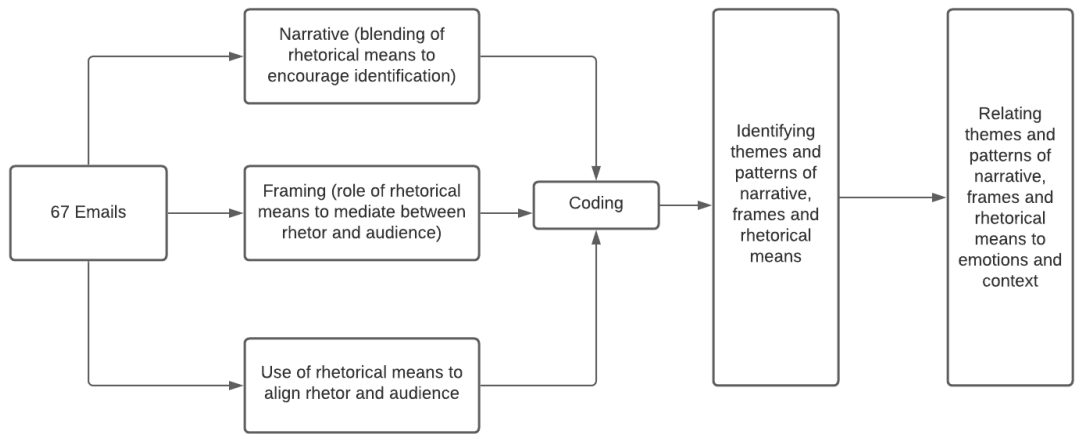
67 Emails

Narrative (blending of rhetorical means to encourage identification)

Framing (role of rhetorical means to mediate between rhetor and audience)

Use of rhetorical means to align rhetor and audience

Coding

Identifying themes and patterns of narrative, frames and rhetorical means

Relating themes and patterns of narrative, frames and rhetorical means to emotions and context